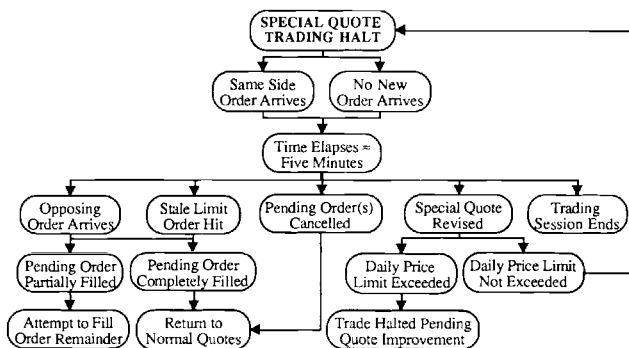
SPECIAL QUOTE TRADING HALT

Same Side Order Arrives

No New Order Arrives

Time Elapses ≈ Five Minutes

Opposing Order Arrives

Stale Limit Order Hit

Pending Order(s) Cancelled

Special Quote Revised

Trading Session Ends

Pending Order Partially Filled

Pending Order Completely Filled

Daily Price Limit Exceeded

Daily Price Limit Not Exceeded

Attempt to Fill Order Remainder

Return to Normal Quotes

Trade Halted Pending Quote Improvement